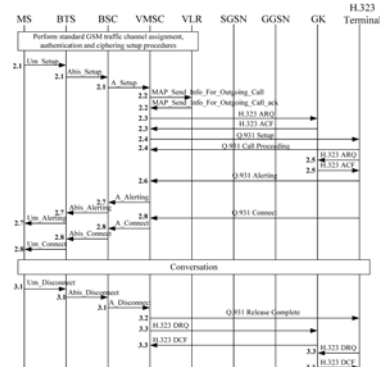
MS BTS BSC VMSC VLR SGSN GGSN GK H.323 Terminal

Perform standard GSM traffic channel assignment, authentication and ciphering setup procedures

2.1 Um_Setup
2.1 Abis_Setup
2.1 A_Setup
2.2 MAP_Send_Info_For_Outgoing_Call
2.2 MAP_Send_Info_For_Outgoing_Call_ack
2.3 H.323 ARQ
2.3 H.323 ACF
2.4 Q.931 Setup
2.4 Q.931 Call Proceeding
2.5 H.323 ARQ
2.5 H.323 ACF
2.6 Q.931 Alerting
2.7 A_Alerting
2.7 Abis_Alerting
2.7 Um_Alerting
2.8 Q.931 Connect
2.8 A_Connect
2.8 Abis_Connect
2.8 Um_Connect

Conversation

3.1 Um_Disconnect
3.1 Abis_Disconnect
3.1 A_Disconnect
3.2 Q.931 Release Complete
3.3 H.323 DRQ
3.3 H.323 DCF
3.3 H.323 DRQ
3.3 H.323 DCF